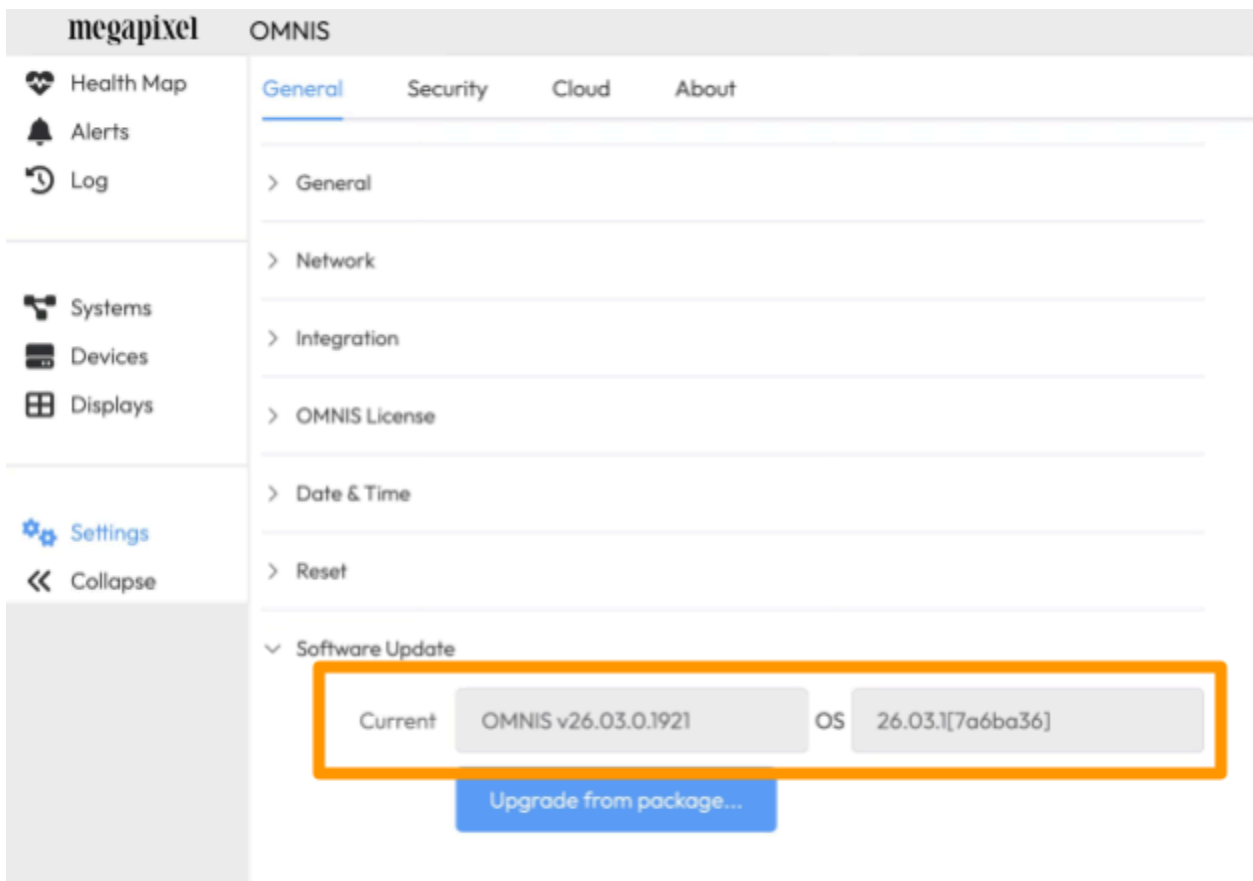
megapixel OMNIS

Health Map
Alerts
Log

Systems
Devices
Displays

Settings
Collapse

General Security Cloud About

> General
> Network
> Integration
> OMNIS License
> Date & Time
> Reset
Software Update

Current OMNIS v26.03.0.1921 OS 26.03.1[7a6ba36]

Upgrade from package...